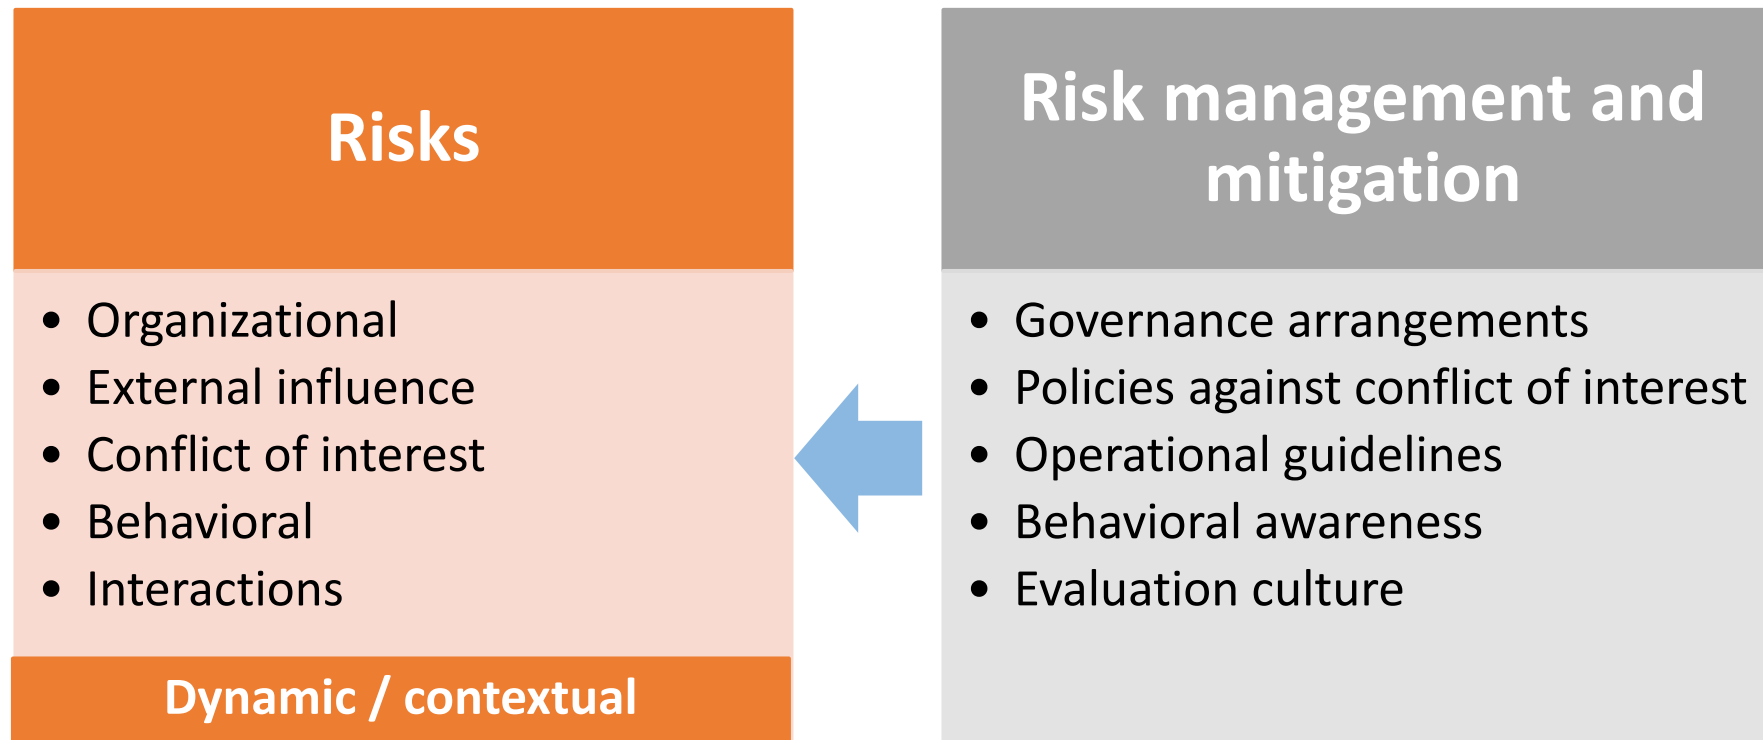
Risks

- Organizational
- External influence
- Conflict of interest
- Behavioral
- Interactions

Dynamic / contextual

Risk management and mitigation

- Governance arrangements
- Policies against conflict of interest
- Operational guidelines
- Behavioral awareness
- Evaluation culture